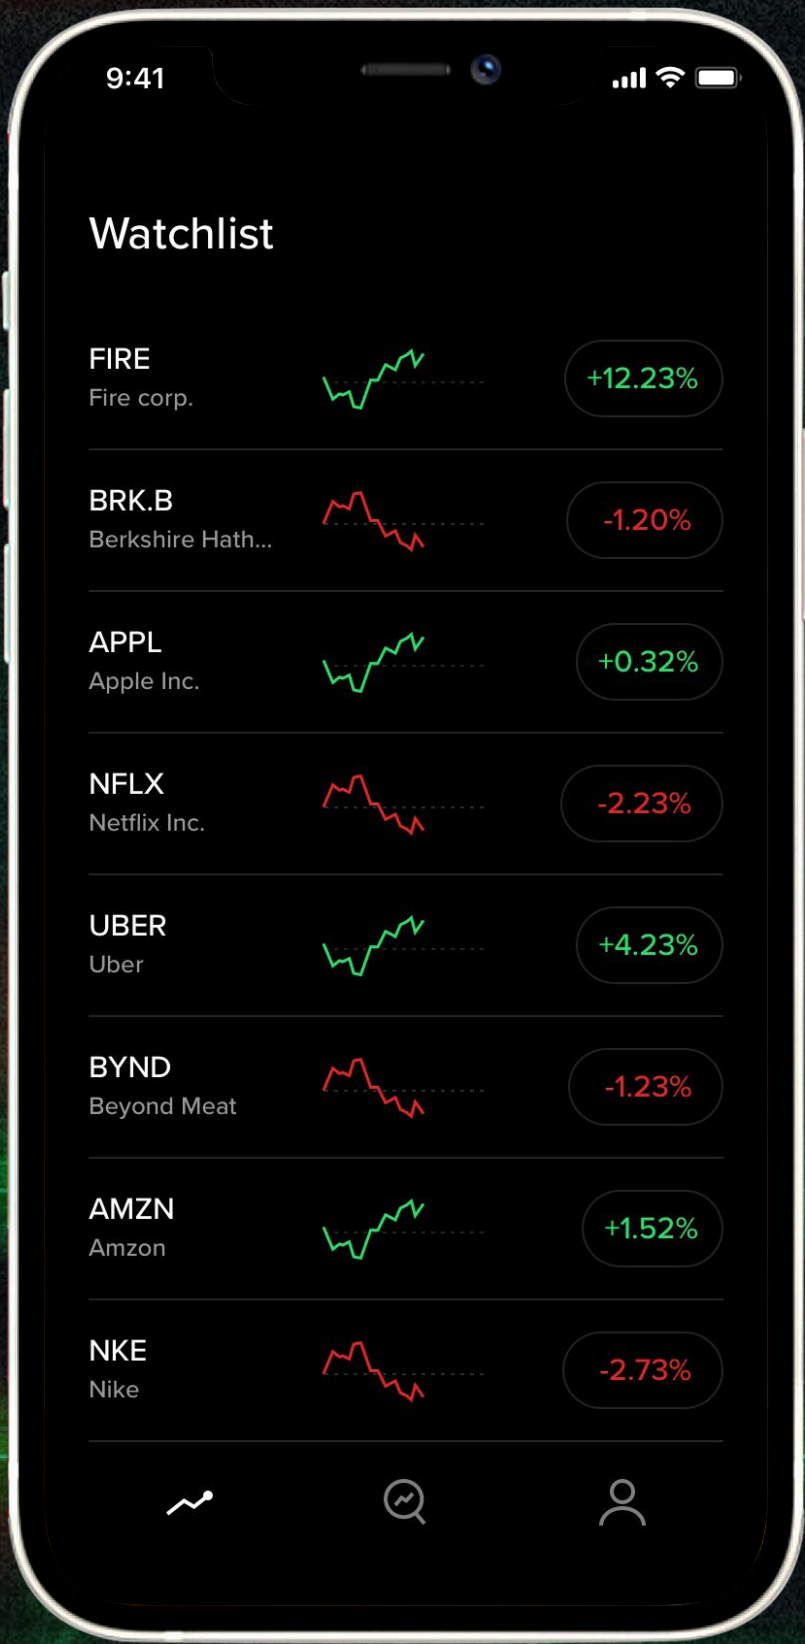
9:41

Watchlist

FIRE
Fire corp.
+12.23%

BRK.B
Berkshire Hath...
-1.20%

APPL
Apple Inc.
+0.32%

NFLX
Netflix Inc.
-2.23%

UBER
Uber
+4.23%

BYND
Beyond Meat
-1.23%

AMZN
Amzon
+1.52%

NKE
Nike
-2.73%